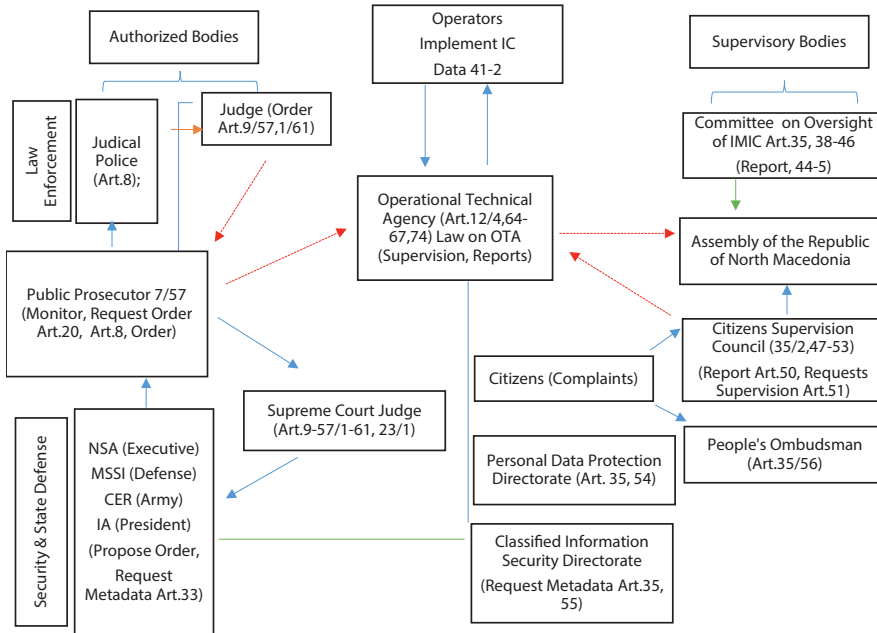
Authorized Bodies

Operators Implement IC Data 41-2

Supervisory Bodies

Law Enforcement

Judical Police (Art.8);

Judge (Order Art.9/57,1/61)

Committee on Oversight of IMIC Art.35, 38-46 (Report, 44-5)

Operational Technical Agency (Art.12/4,64-67,74) Law on OTA (Supervision, Reports)

Assembly of the Republic of North Macedonia

Public Prosecutor 7/57 (Monitor, Request Order Art.20, Art.8, Order)

Citizens Supervision Council (35/2,47-53) (Report Art.50, Requests Supervision Art.51)

Citizens (Complaints)

Supreme Court Judge (Art.9-57/1-61, 23/1)

People's Ombudsman (Art.35/56)

Security & State Defense

NSA (Executive) MSSI (Defense) CER (Army) IA (President) (Propose Order, Request Metadata Art.33)

Personal Data Protection Directorate (Art. 35, 54)

Classified Information Security Directorate (Request Metadata Art.35, 55)